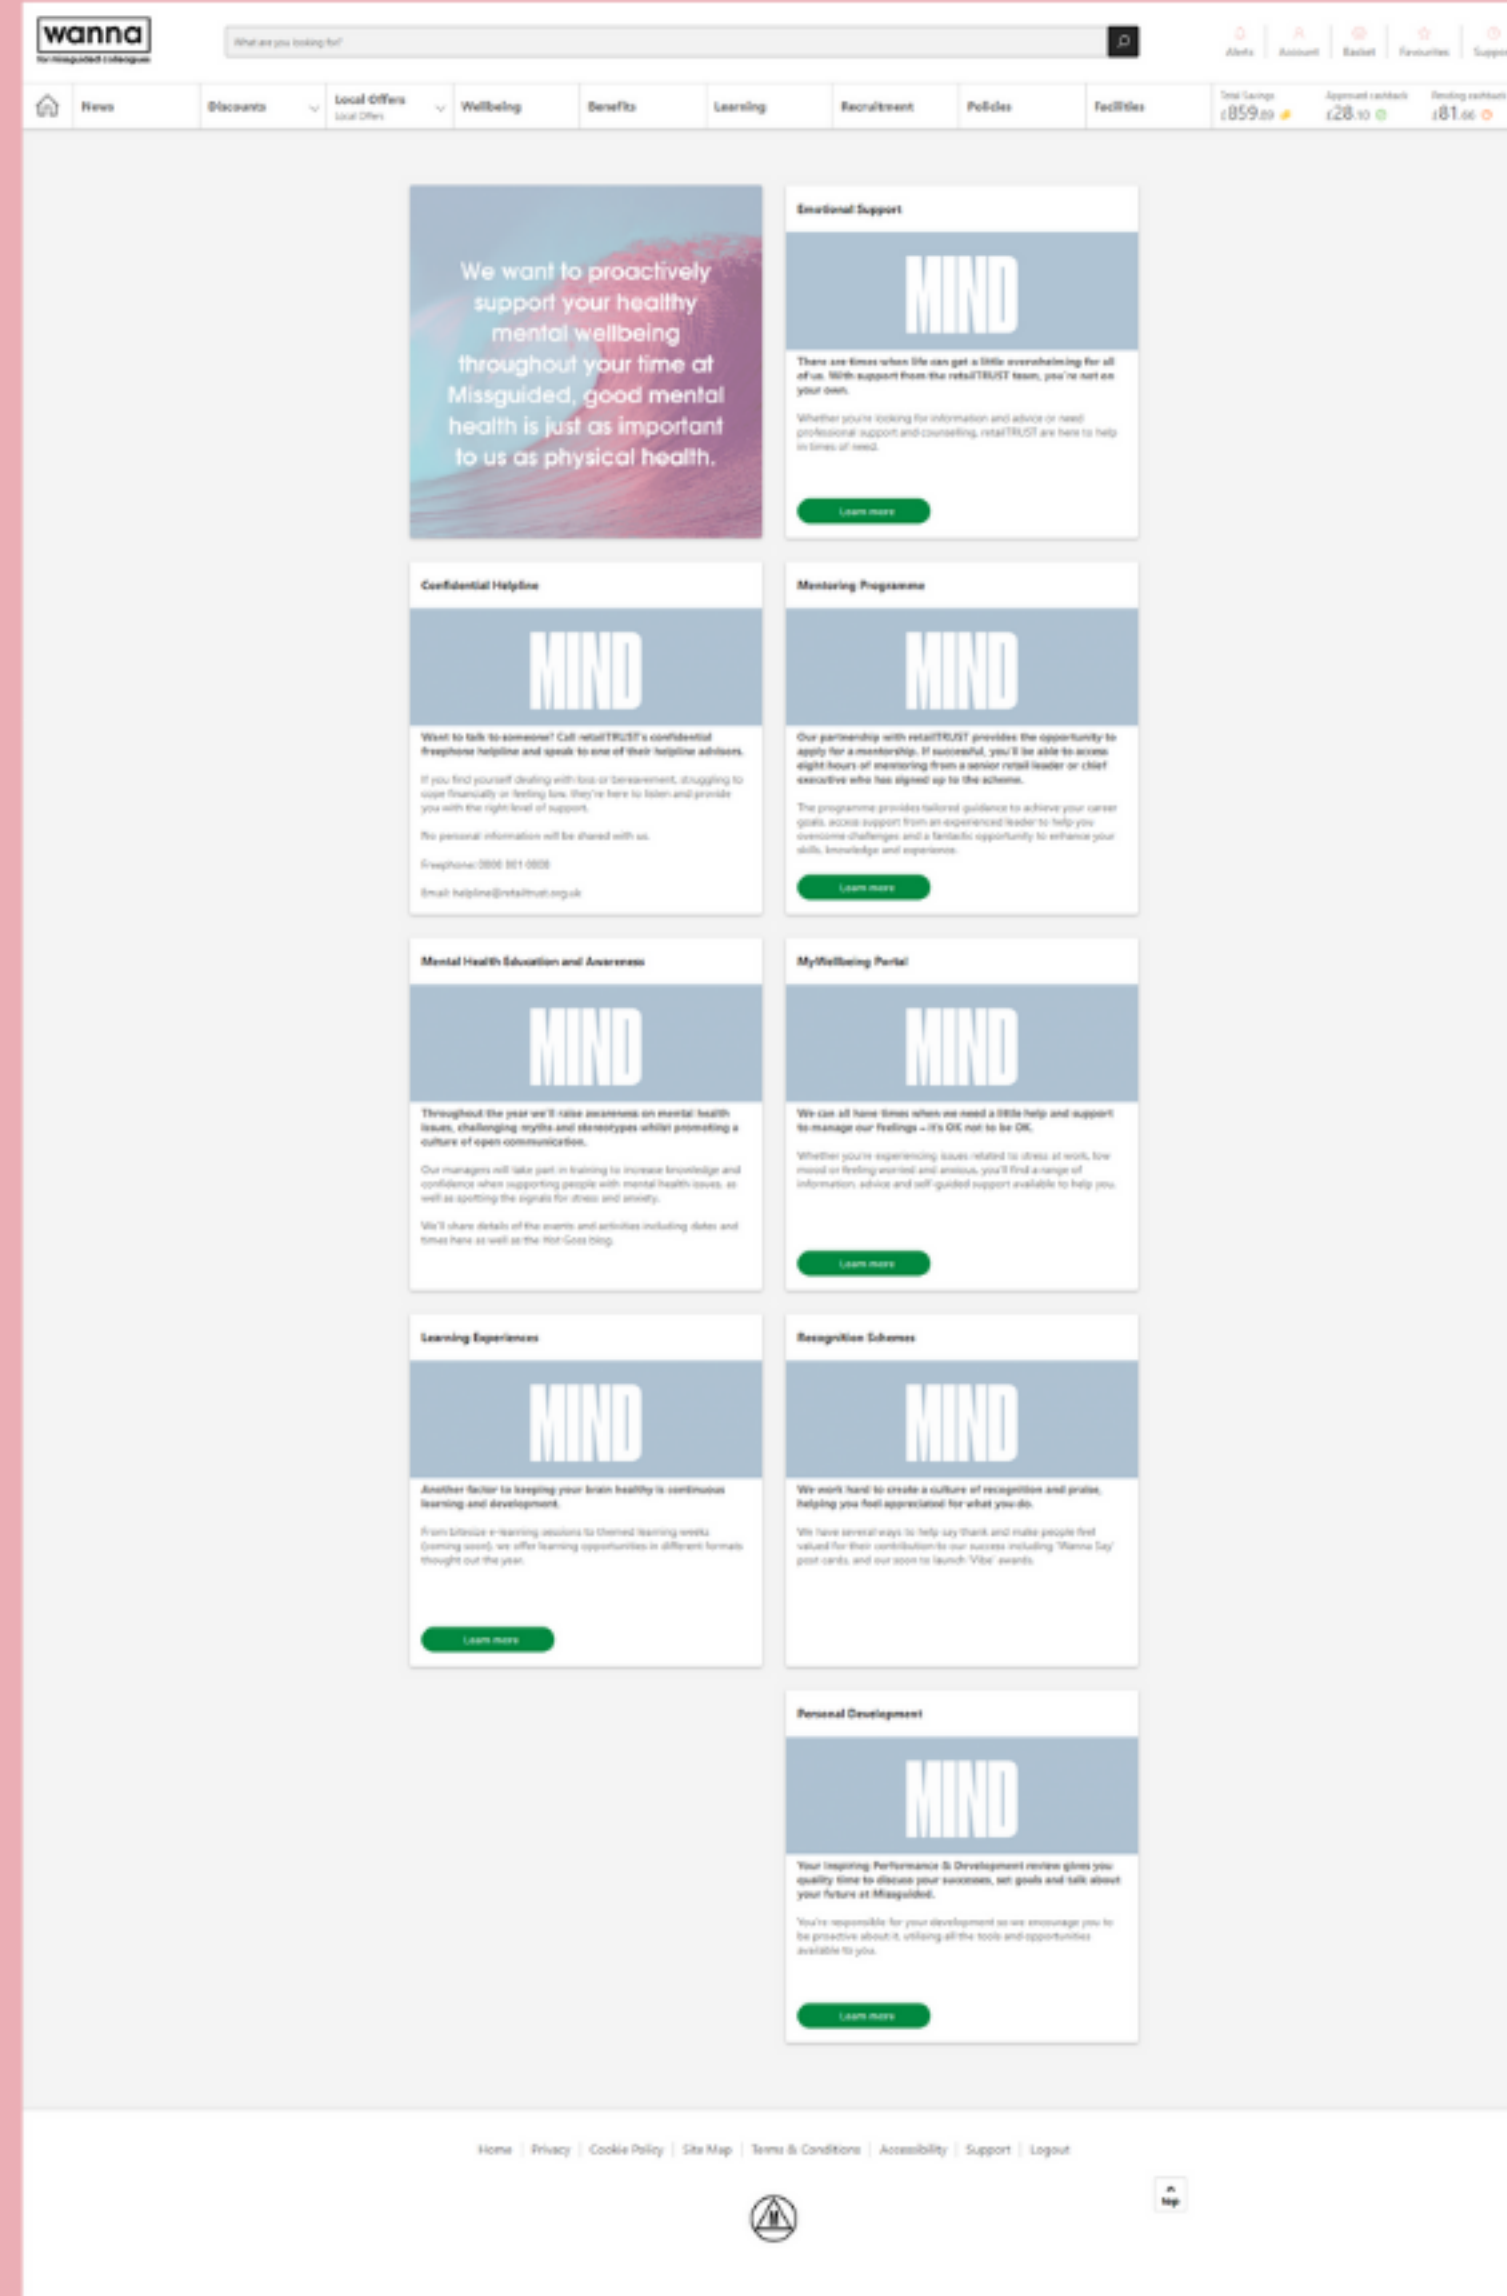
wanna
for Missguided colleagues

What are you looking for?

Alerts | Account | Basket | Favourites | Support

News | Discounts | Local Offers Local Offers | Wellbeing | Benefits | Learning | Recruitment | Policies | Facilities

Total Savings £859.89 | Approved cashback £28.10 | Pending cashback £81.66

We want to proactively support your healthy mental wellbeing throughout your time at Missguided, good mental health is just as important to us as physical health.

Emotional Support

MIND

There are times when life can get a little overwhelming for all of us. With support from the retailTRUST team, you're not on your own.

Whether you're looking for information and advice or need professional support and counselling, retailTRUST are here to help in times of need.

Learn more

Confidential Helpline

MIND

Want to talk to someone? Call retailTRUST's confidential freephone helpline and speak to one of their helpline advisors.

If you find yourself dealing with loss or bereavement, struggling to cope financially or feeling low, they're here to listen and provide you with the right level of support.

No personal information will be shared with us.

Freephone: 0800 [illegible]

Email: helpline@retailtrust.org.uk

Mentoring Programme

MIND

Our partnership with retailTRUST provides the opportunity to apply for a mentorship. If successful, you'll be able to access eight hours of mentoring from a senior retail leader or chief executive who has signed up to the scheme.

The programme provides tailored guidance to achieve your career goals, access support from an experienced leader to help you overcome challenges and a fantastic opportunity to enhance your skills, knowledge and experience.

Learn more

Mental Health Education and Awareness

MIND

Throughout the year we'll raise awareness on mental health issues, challenging myths and stereotypes whilst promoting a culture of open communication.

Our managers will take part in training to increase knowledge and confidence when supporting people with mental health issues, as well as spotting the signals for stress and anxiety.

We'll share details of the events and activities including dates and times here as well as the Hot Goss blog.

MyWellbeing Portal

MIND

We can all have times when we need a little help and support to manage our feelings – it's OK not to be OK.

Whether you're experiencing issues related to stress at work, low mood or feeling worried and anxious, you'll find a range of information, advice and self-guided support available to help you.

Learn more

Learning Experiences

MIND

Another factor to keeping your brain healthy is continuous learning and development.

From bitesize e-learning sessions to themed learning weeks (coming soon), we offer learning opportunities in different formats thought out the year.

Learn more

Recognition Schemes

MIND

We work hard to create a culture of recognition and praise, helping you feel appreciated for what you do.

We have several ways to help say thank and make people feel valued for their contribution to our success including 'Wanna Say' post cards, and our soon to launch 'Vibe' awards.

Personal Development

MIND

Your Inspiring Performance & Development review gives you quality time to discuss your successes, set goals and talk about your future at Missguided.

You're responsible for your development so we encourage you to be proactive about it, utilising all the tools and opportunities available to you.

Learn more

Home | Privacy | Cookie Policy | Site Map | Terms & Conditions | Accessibility | Support | Logout

top